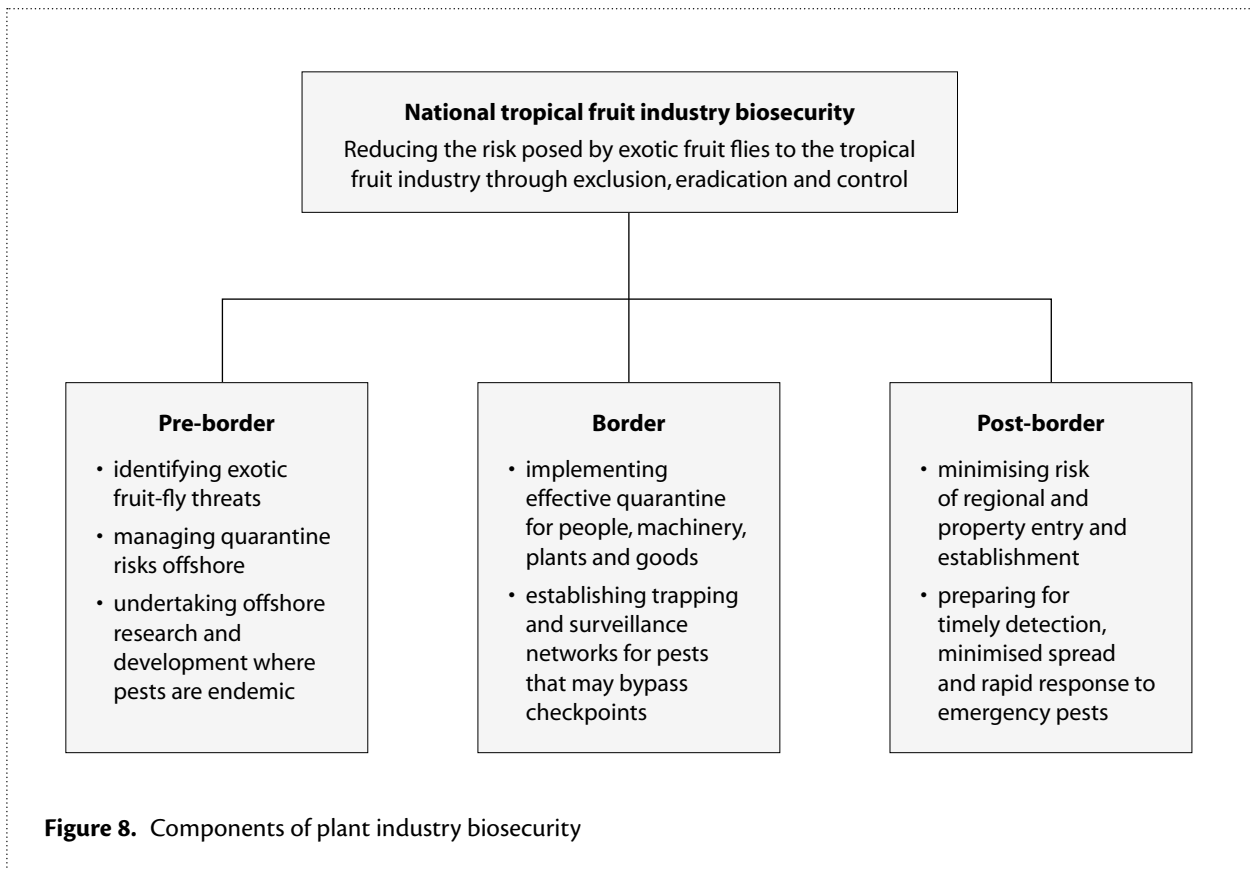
**National tropical fruit industry biosecurity**

Reducing the risk posed by exotic fruit flies to the tropical fruit industry through exclusion, eradication and control

**Pre-border**

• identifying exotic fruit-fly threats
• managing quarantine risks offshore
• undertaking offshore research and development where pests are endemic

**Border**

• implementing effective quarantine for people, machinery, plants and goods
• establishing trapping and surveillance networks for pests that may bypass checkpoints

**Post-border**

• minimising risk of regional and property entry and establishment
• preparing for timely detection, minimised spread and rapid response to emergency pests

**Figure 8.** Components of plant industry biosecurity